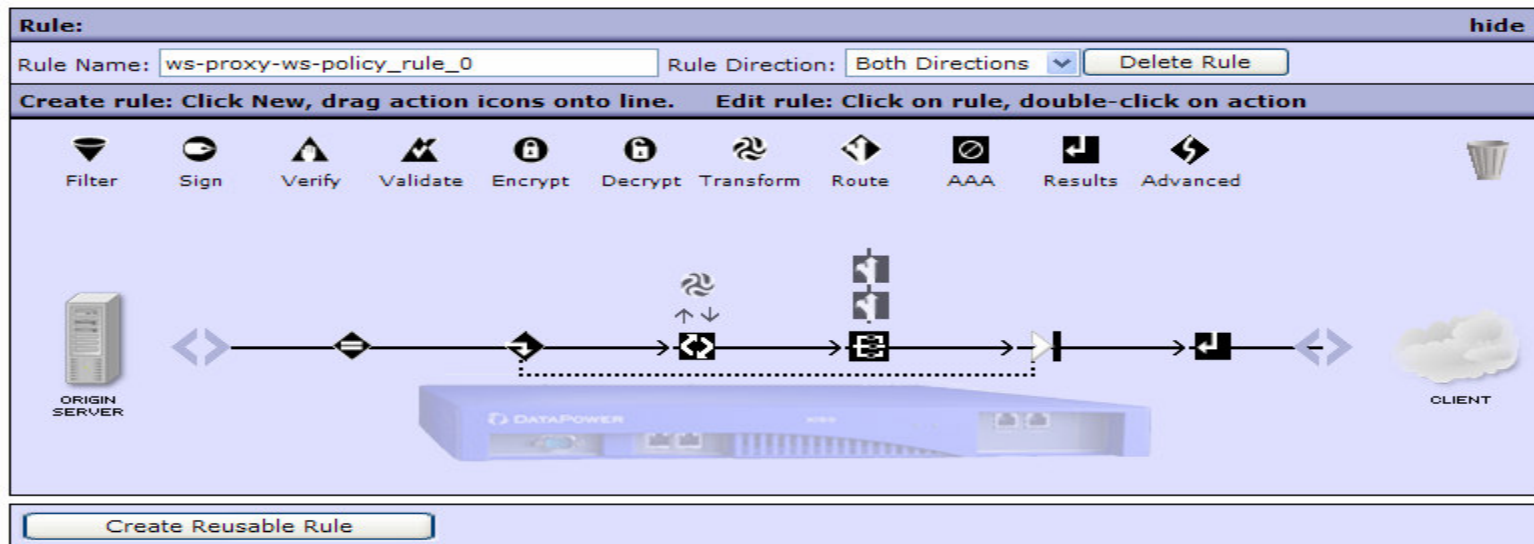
Rule: hide

Rule Name: ws-proxy-ws-policy_rule_0 Rule Direction: Both Directions Delete Rule

Create rule: Click New, drag action icons onto line. Edit rule: Click on rule, double-click on action

Filter Sign Verify Validate Encrypt Decrypt Transform Route AAA Results Advanced

ORIGIN SERVER

DATAPOWER

CLIENT

Create Reusable Rule